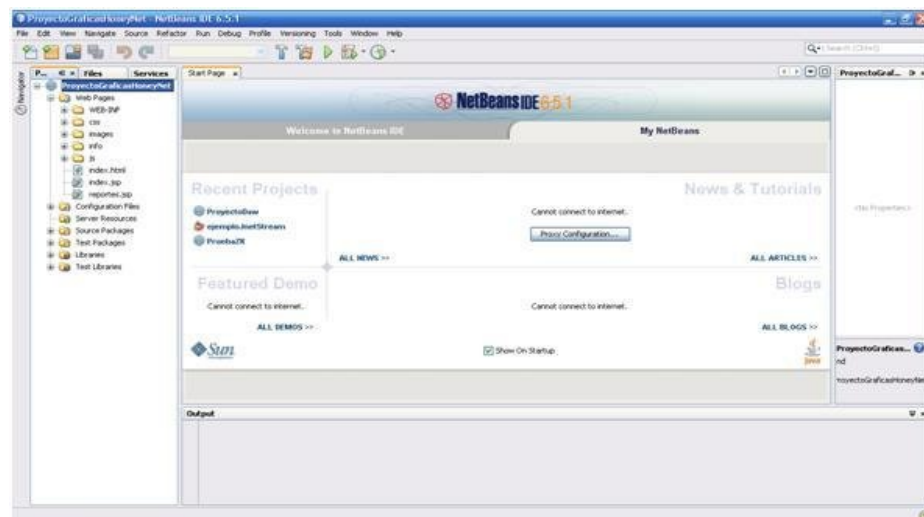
ProyectoGraficasHoneyNet - NetBeans IDE 6.5.1

File Edit View Navigate Source Refactor Run Debug Profile Versioning Tools Window Help

Search (Ctrl+I)

Navigator

P... Files Services

ProyectoGraficasHoneyNet
Web Pages
WEB-INF
css
images
info
js
index.html
index.jsp
reportes.jsp
Configuration Files
Server Resources
Source Packages
Test Packages
Libraries
Test Libraries

Start Page

NetBeans IDE 6.5.1

Welcome to NetBeans IDE

My NetBeans

Recent Projects

ProyectoBww
ejemplo.InetStream
PruebaJX

News & Tutorials

Cannot connect to internet.

Proxy Configuration...

ALL NEWS >>

ALL ARTICLES >>

Featured Demo

Cannot connect to internet.

ALL DEMOS >>

Blogs

Cannot connect to internet.

ALL BLOGS >>

Sun

Show On Startup

Java

ProyectoGraf...

<No Properties>

ProyectoGraficas...

nd

royectoGraficasHoneyNe

Output